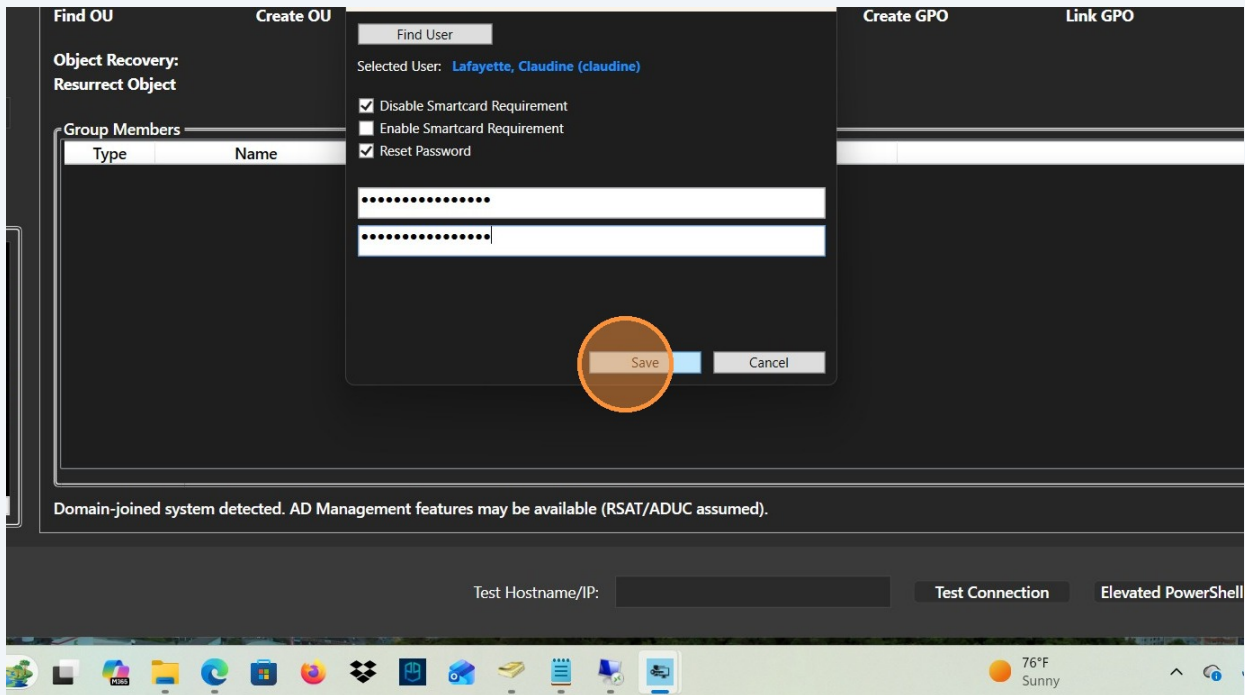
Find OU Create OU Create GPO Link GPO

Object Recovery:
Resurrect Object

Group Members

| Type | Name |
|---|---|

Find User

Selected User: Lafayette, Claudine (claudine)

Disable Smartcard Requirement
Enable Smartcard Requirement
Reset Password

••••••••••••••••
••••••••••••••••

Save Cancel

Domain-joined system detected. AD Management features may be available (RSAT/ADUC assumed).

Test Hostname/IP: Test Connection Elevated PowerShell

M365

76°F
Sunny